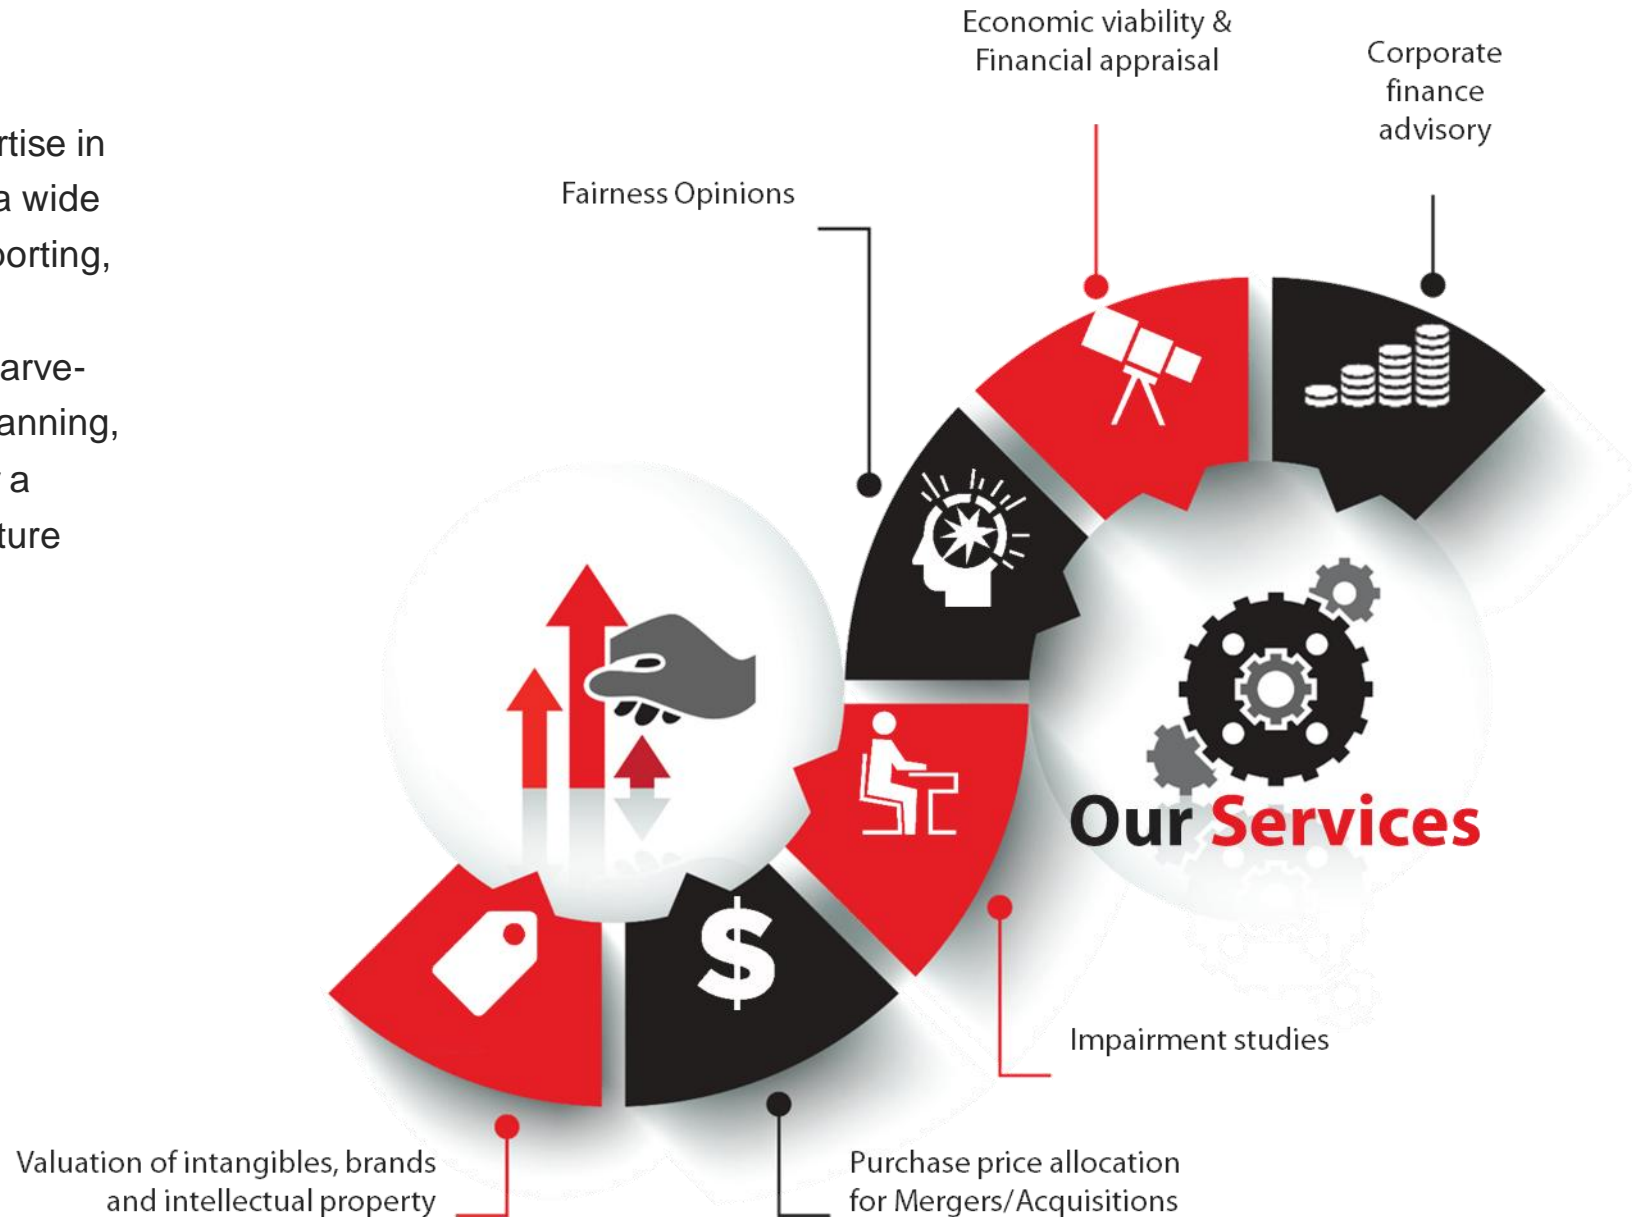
rtise in
a wide
porting,

arve-
anning,
a
ture

Economic viability &
Financial appraisal

Corporate
finance
advisory

Fairness Opinions

$

Our Services

Impairment studies

Valuation of intangibles, brands and intellectual property

Purchase price allocation for Mergers/Acquisitions